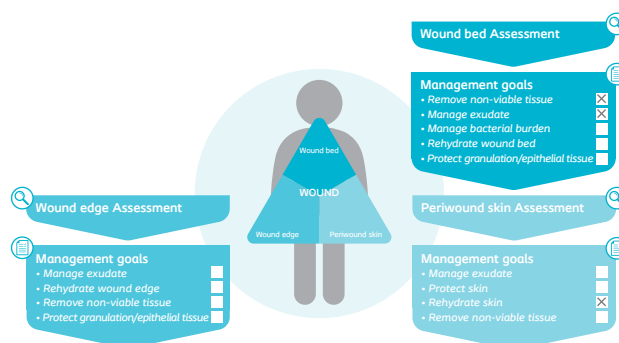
Wound bed Assessment

Management goals
• Remove non-viable tissue ☒
• Manage exudate ☒
• Manage bacterial burden ☐
• Rehydrate wound bed ☐
• Protect granulation/epithelial tissue ☐

Wound bed
WOUND
Wound edge
Periwound skin

Wound edge Assessment

Management goals
• Manage exudate ☐
• Rehydrate wound edge ☐
• Remove non-viable tissue ☐
• Protect granulation/epithelial tissue ☐

Periwound skin Assessment

Management goals
• Manage exudate ☐
• Protect skin ☐
• Rehydrate skin ☒
• Remove non-viable tissue ☐